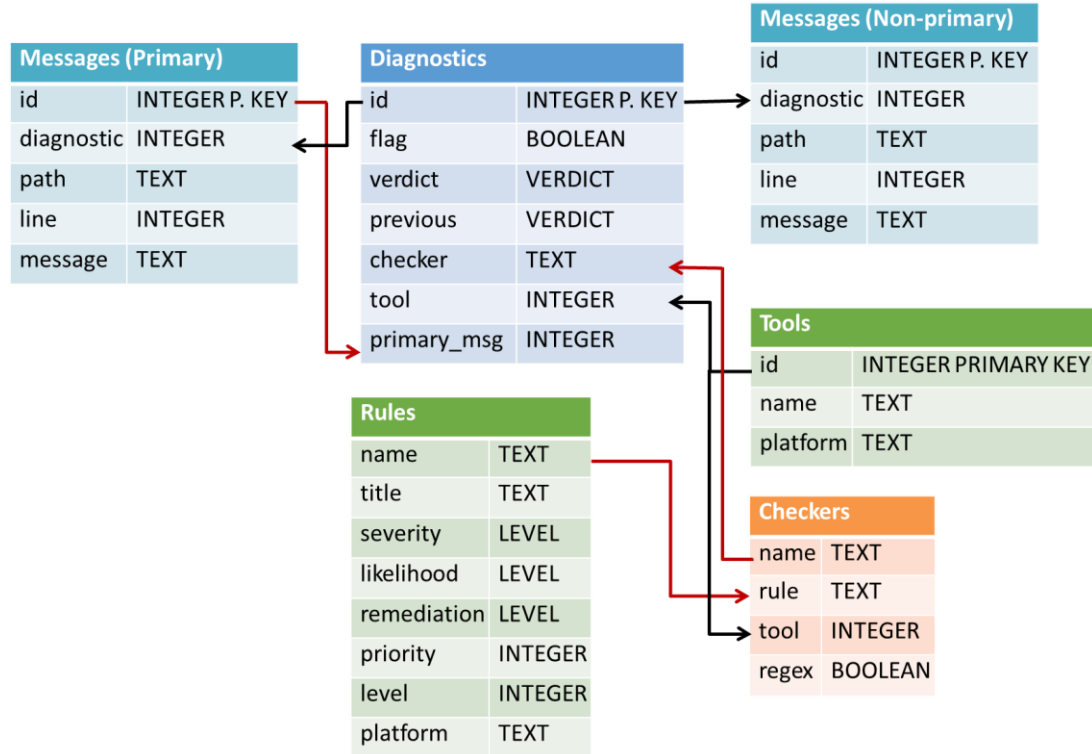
Messages (Primary)

| id | INTEGER P. KEY |
|---|---|
| diagnostic | INTEGER |
| path | TEXT |
| line | INTEGER |
| message | TEXT |

Diagnostics

| id | INTEGER P. KEY |
|---|---|
| flag | BOOLEAN |
| verdict | VERDICT |
| previous | VERDICT |
| checker | TEXT |
| tool | INTEGER |
| primary_msg | INTEGER |

Messages (Non-primary)

| id | INTEGER P. KEY |
|---|---|
| diagnostic | INTEGER |
| path | TEXT |
| line | INTEGER |
| message | TEXT |

Tools

| id | INTEGER PRIMARY KEY |
|---|---|
| name | TEXT |
| platform | TEXT |

Rules

| name | TEXT |
|---|---|
| title | TEXT |
| severity | LEVEL |
| likelihood | LEVEL |
| remediation | LEVEL |
| priority | INTEGER |
| level | INTEGER |
| platform | TEXT |

Checkers

| name | TEXT |
|---|---|
| rule | TEXT |
| tool | INTEGER |
| regex | BOOLEAN |